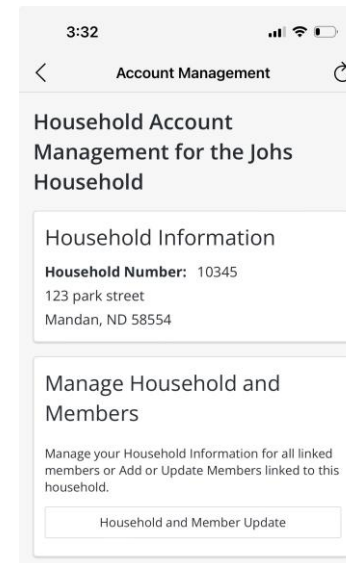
3:32

<

Account Management

Household Account Management for the Johs Household

Household Information

**Household Number:** 10345
123 park street
Mandan, ND 58554

Manage Household and Members

Manage your Household Information for all linked members or Add or Update Members linked to this household.

Household and Member Update